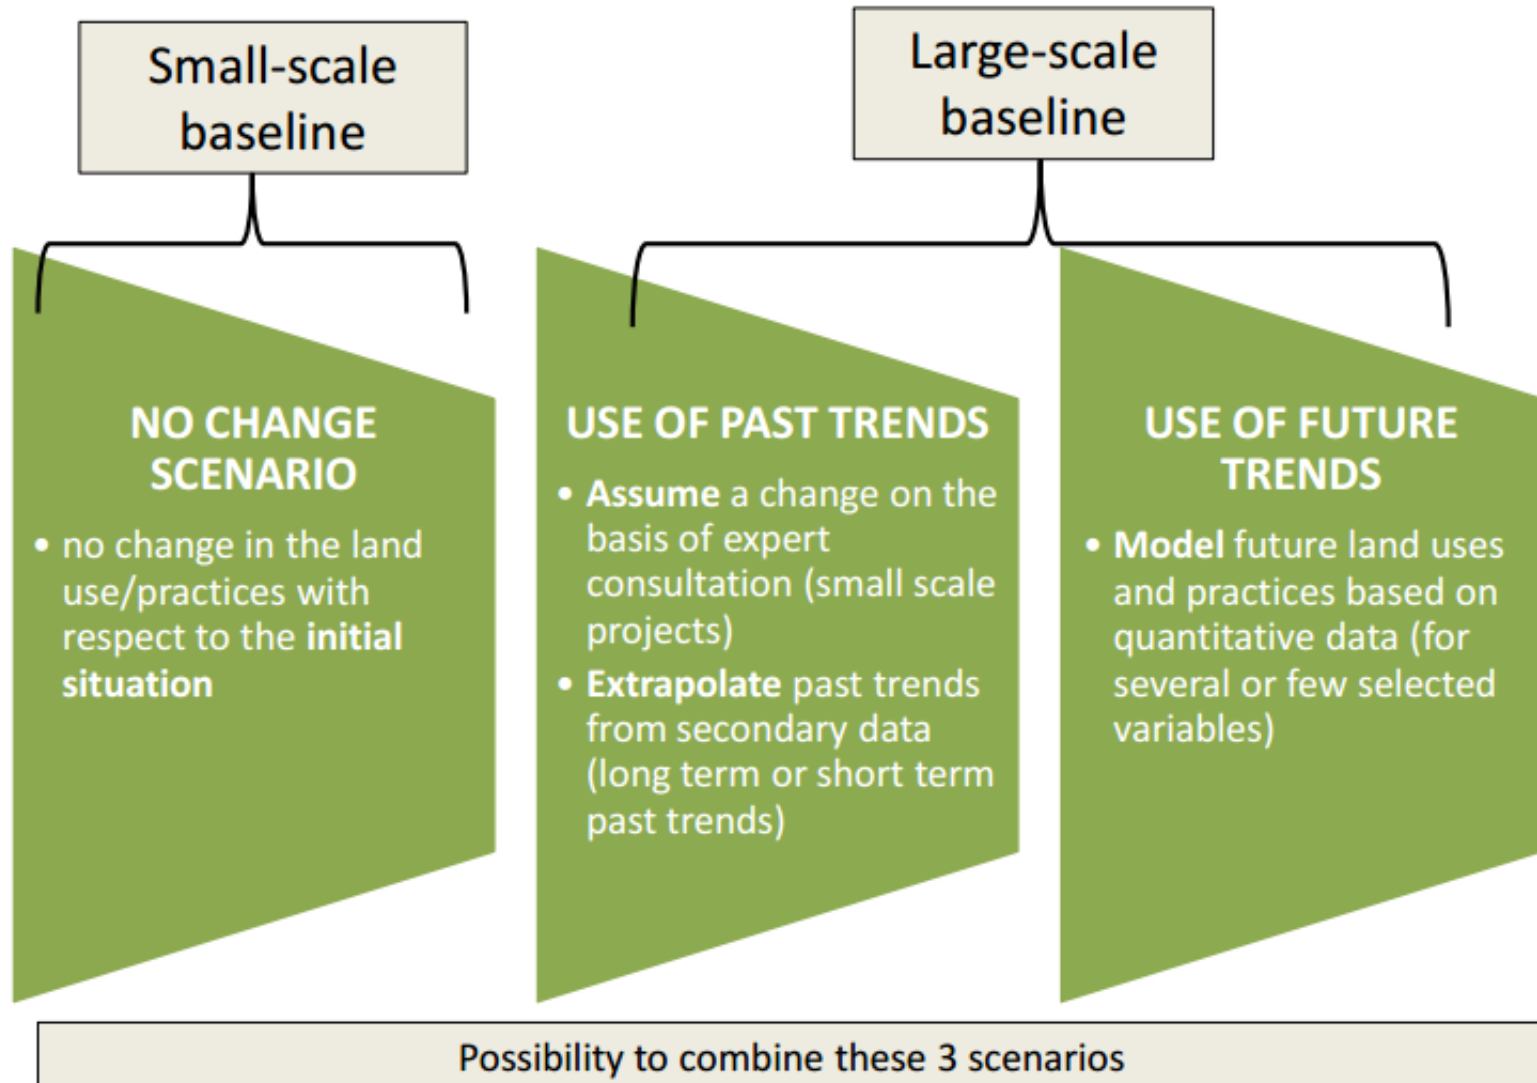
Small-scale baseline

Large-scale baseline

NO CHANGE SCENARIO

• no change in the land use/practices with respect to the initial situation

USE OF PAST TRENDS

• Assume a change on the basis of expert consultation (small scale projects)

• Extrapolate past trends from secondary data (long term or short term past trends)

USE OF FUTURE TRENDS

• Model future land uses and practices based on quantitative data (for several or few selected variables)

Possibility to combine these 3 scenarios